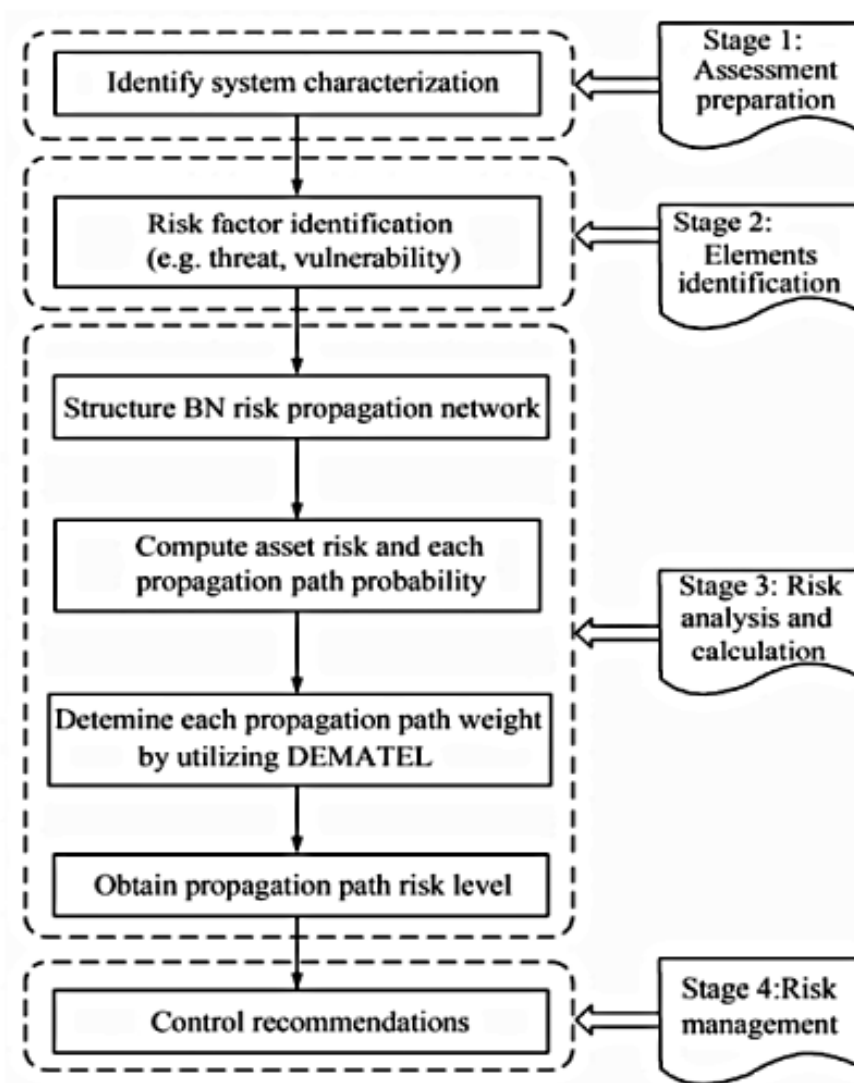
Identify system characterization

Stage 1: Assessment preparation

Risk factor identification (e.g. threat, vulnerability)

Stage 2: Elements identification

Structure BN risk propagation network

Compute asset risk and each propagation path probability

Stage 3: Risk analysis and calculation

Detemine each propagation path weight by utilizing DEMATEL

Obtain propagation path risk level

Control recommendations

Stage 4:Risk management